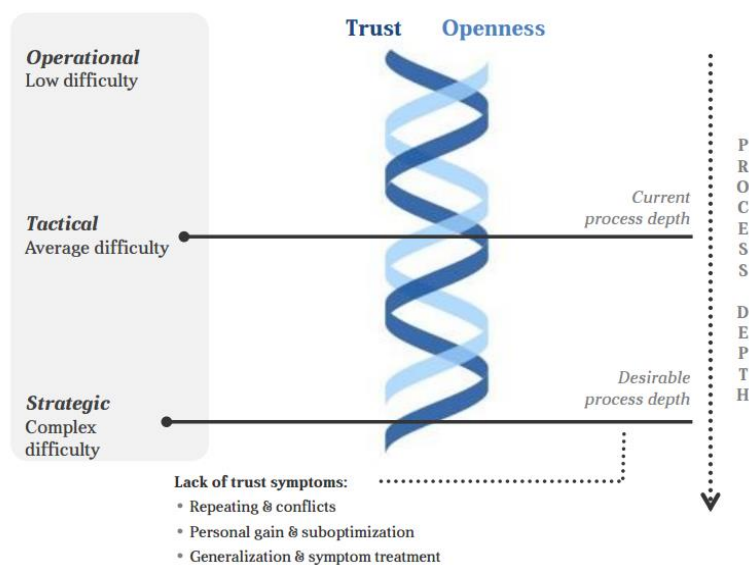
Trust Openness

Operational
Low difficulty

Tactical
Average difficulty

Strategic
Complex difficulty

Current process depth

Desirable process depth

PROCESS DEPTH

Lack of trust symptoms:
• Repeating & conflicts
• Personal gain & suboptimization
• Generalization & symptom treatment